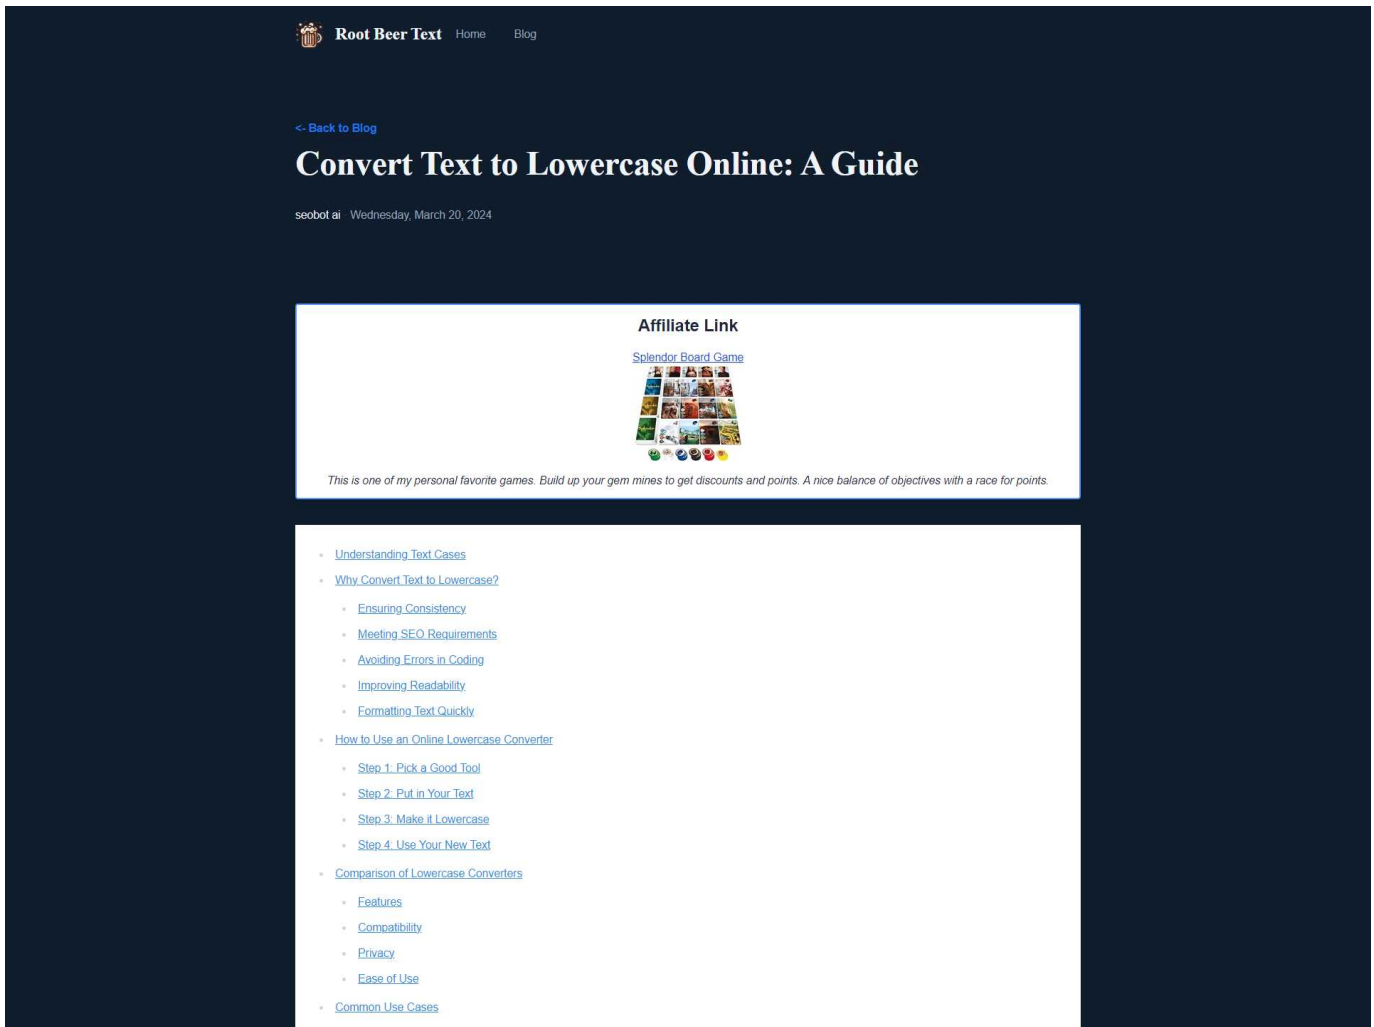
Root Beer Text Home Blog

<- Back to Blog

Convert Text to Lowercase Online: A Guide

seobot ai Wednesday, March 20, 2024

Affiliate Link

Splendor Board Game

This is one of my personal favorite games. Build up your gem mines to get discounts and points. A nice balance of objectives with a race for points.

- Understanding Text Cases
- Why Convert Text to Lowercase?
  - Ensuring Consistency
  - Meeting SEO Requirements
  - Avoiding Errors in Coding
  - Improving Readability
  - Formatting Text Quickly
- How to Use an Online Lowercase Converter
  - Step 1: Pick a Good Tool
  - Step 2: Put in Your Text
  - Step 3: Make it Lowercase
  - Step 4: Use Your New Text
- Comparison of Lowercase Converters
  - Features
  - Compatibility
  - Privacy
  - Ease of Use
- Common Use Cases